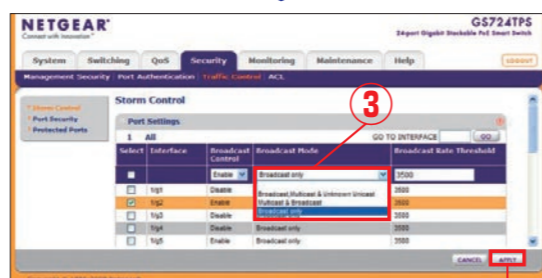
NETGEAR
Connect with Innovation

GS724TPS
24-port Gigabit Stackable PoE Smart Switch

System | Switching | QoS | Security | Monitoring | Maintenance | Help

LOGOUT

Management Security | Port Authentication | Traffic Control | ACL

Storm Control
Port Security
Protected Ports

Storm Control

3

Port Settings

1 All

GO TO INTERFACE GO

| Select | Interface | Broadcast Control | Broadcast Mode | Broadcast Rate Threshold |
|---|---|---|---|---|
| | | Enable | Broadcast only | 3500 |
| | | | Broadcast,Multicast & Unknown Unicast | |
| | 1/g1 | Disable | Multicast & Broadcast | 3500 |
| | 1/g2 | Enable | Broadcast only | 3500 |
| | 1/g3 | Disable | | 3500 |
| | 1/g4 | Disable | Broadcast only | 3500 |
| | 1/g5 | Enable | Broadcast only | 3500 |

CANCEL APPLY